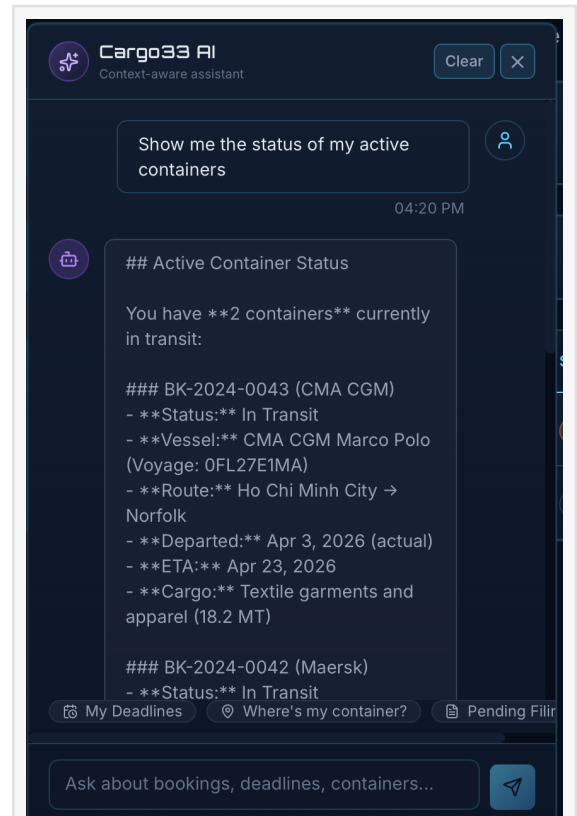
Cargo33 AI
Context-aware assistant

Clear ×

Show me the status of my active containers

04:20 PM

## Active Container Status

You have **2 containers** currently in transit:

### BK-2024-0043 (CMA CGM)
- **Status:** In Transit
- **Vessel:** CMA CGM Marco Polo (Voyage: 0FL27E1MA)
- **Route:** Ho Chi Minh City → Norfolk
- **Departed:** Apr 3, 2026 (actual)
- **ETA:** Apr 23, 2026
- **Cargo:** Textile garments and apparel (18.2 MT)

### BK-2024-0042 (Maersk)
- **Status:** In Transit

My Deadlines
Where's my container?
Pending Filin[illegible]

Ask about bookings, deadlines, containers...